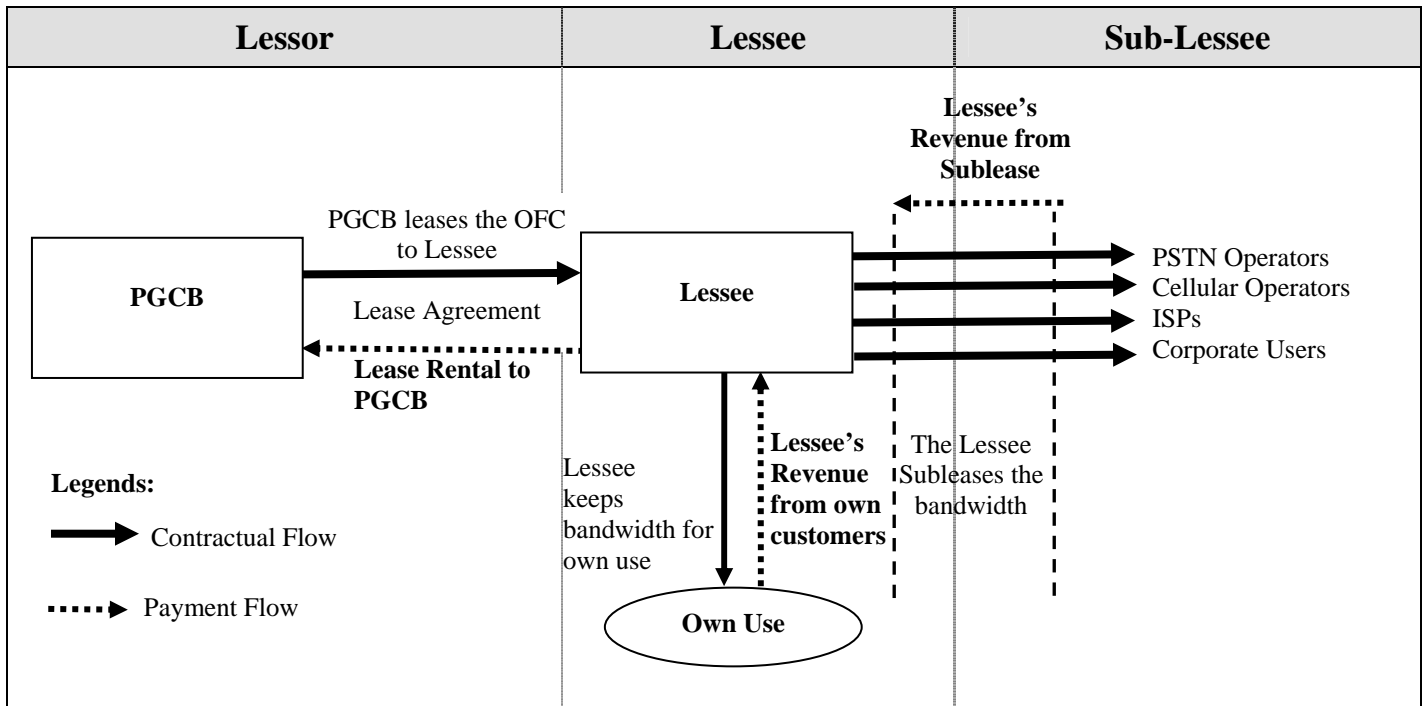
| Lessor | Lessee | Sub-Lessee |
|---|---|---|

Lessee's Revenue from Sublease

PGCB leases the OFC to Lessee

PGCB

Lessee

Lease Agreement

Lease Rental to PGCB

PSTN Operators
Cellular Operators
ISPs
Corporate Users

Lessee keeps bandwidth for own use

Lessee's Revenue from own customers

The Lessee Subleases the bandwidth

Legends:

Contractual Flow

Payment Flow

Own Use